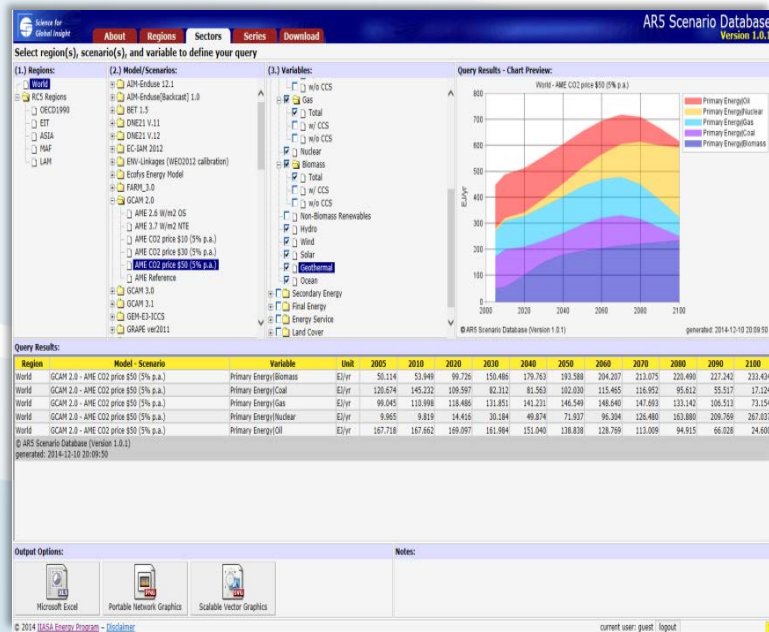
Science for Global Insight

About | Regions | Sectors | Series | Download

AR5 Scenario Database
Version 1.0.1

Select region(s), scenario(s), and variable to define your query

(1.) Regions:
World
R5 Regions
OECD1990
EIT
ASIA
MAF
LAM

(2.) Model/Scenarios:
AIM-Enduse 12.1
AIM-Enduse[Backcast] 1.0
BET 1.5
DNE21 V.11
DNE21 V.12
EC-IAM 2012
ENV-Linkages (WEO2012 calibration)
Ecofys Energy Model
FARM_3.0
GCAM 2.0
AME 2.6 W/m2 OS
AME 3.7 W/m2 NTE
AME CO2 price $10 (5% p.a.)
AME CO2 price $30 (5% p.a.)
AME CO2 price $50 (5% p.a.)
AME Reference
GCAM 3.0
GCAM 3.1
GEM-E3-ICCS
GRAPE ver2011

(3.) Variables:
w/o CCS
Gas
Total
w/ CCS
w/o CCS
Nuclear
Biomass
Total
w/ CCS
w/o CCS
Non-Biomass Renewables
Hydro
Wind
Solar
Geothermal
Ocean
Secondary Energy
Final Energy
Energy Service
Land Cover

Query Results - Chart Preview:
World - AME CO2 price $50 (5% p.a.)
Primary Energy|Oil
Primary Energy|Nuclear
Primary Energy|Gas
Primary Energy|Coal
Primary Energy|Biomass
EJ/yr
800
700
600
500
400
300
200
100
0
2000 2020 2040 2060 2080 2100
© AR5 Scenario Database (Version 1.0.1)
generated: 2014-12-10 20:09:50

Query Results:

| Region | Model - Scenario | Variable | Unit | 2005 | 2010 | 2020 | 2030 | 2040 | 2050 | 2060 | 2070 | 2080 | 2090 | 2100 |
|---|---|---|---|---|---|---|---|---|---|---|---|---|---|---|
| World | GCAM 2.0 - AME CO2 price $50 (5% p.a.) | Primary Energy\|Biomass | EJ/yr | 50.114 | 53.949 | 99.726 | 150.486 | 179.763 | 193.588 | 204.207 | 213.075 | 220.490 | 227.242 | 233.43 |
| World | GCAM 2.0 - AME CO2 price $50 (5% p.a.) | Primary Energy\|Coal | EJ/yr | 120.674 | 145.232 | 109.597 | 82.312 | 81.563 | 102.030 | 115.465 | 116.952 | 95.612 | 55.517 | 17.12 |
| World | GCAM 2.0 - AME CO2 price $50 (5% p.a.) | Primary Energy\|Gas | EJ/yr | 99.045 | 110.998 | 118.486 | 131.851 | 141.231 | 146.549 | 148.640 | 147.693 | 133.142 | 106.513 | 73.15 |
| World | GCAM 2.0 - AME CO2 price $50 (5% p.a.) | Primary Energy\|Nuclear | EJ/yr | 9.965 | 9.819 | 14.416 | 30.184 | 49.874 | 71.937 | 96.304 | 126.480 | 163.880 | 209.769 | 267.83 |
| World | GCAM 2.0 - AME CO2 price $50 (5% p.a.) | Primary Energy\|Oil | EJ/yr | 167.718 | 167.662 | 169.097 | 161.984 | 151.040 | 138.838 | 128.769 | 113.009 | 94.915 | 66.028 | 24.60 |

© AR5 Scenario Database (Version 1.0.1)
generated: 2014-12-10 20:09:50

Output Options:
Microsoft Excel
Portable Network Graphics
Scalable Vector Graphics

Notes:

© 2014 IIASA Energy Program – Disclaimer
current user: guest | logout